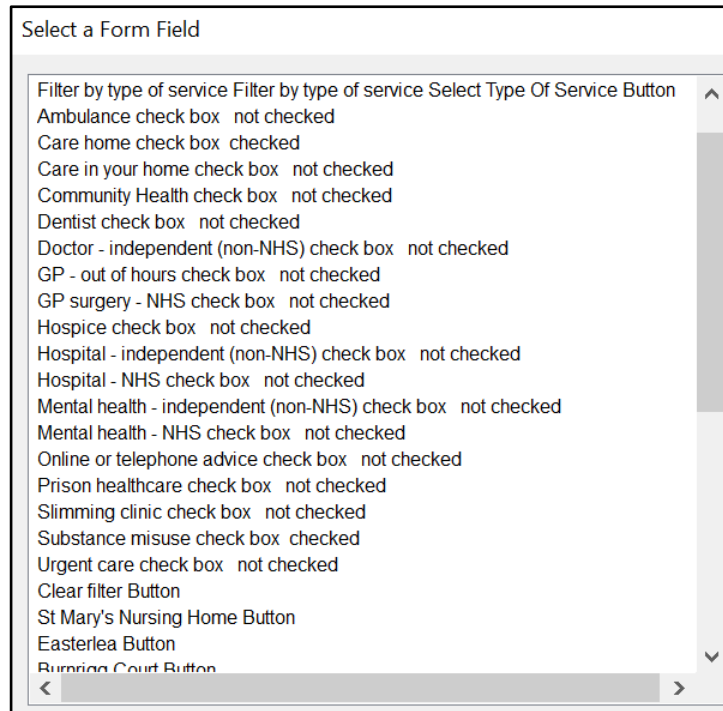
Select a Form Field

Filter by type of service Filter by type of service Select Type Of Service Button
Ambulance check box not checked
Care home check box checked
Care in your home check box not checked
Community Health check box not checked
Dentist check box not checked
Doctor - independent (non-NHS) check box not checked
GP - out of hours check box not checked
GP surgery - NHS check box not checked
Hospice check box not checked
Hospital - independent (non-NHS) check box not checked
Hospital - NHS check box not checked
Mental health - independent (non-NHS) check box not checked
Mental health - NHS check box not checked
Online or telephone advice check box not checked
Prison healthcare check box not checked
Slimming clinic check box not checked
Substance misuse check box checked
Urgent care check box not checked
Clear filter Button
St Mary's Nursing Home Button
Easterlea Button
Burnrigg Court Button